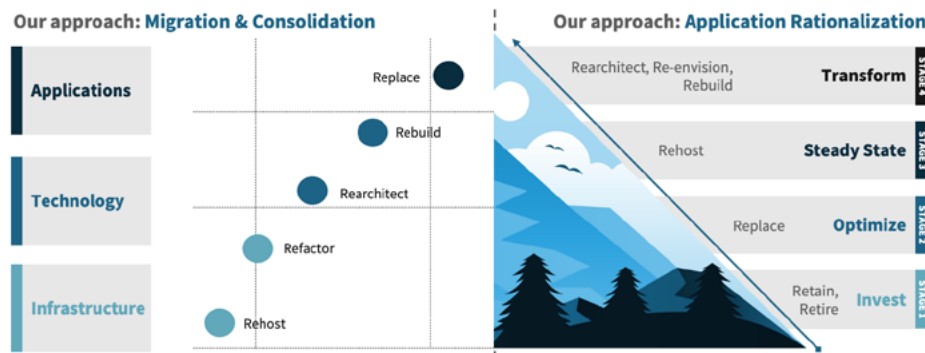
Our approach: Migration & Consolidation

Applications

Technology

Infrastructure

Replace

Rebuild

Rearchitect

Refactor

Rehost

Our approach: Application Rationalization

Rearchitect, Re-envision, Rebuild

Transform

STAGE 4

Rehost

Steady State

STAGE 3

Replace

Optimize

STAGE 2

Retain, Retire

Invest

STAGE 1